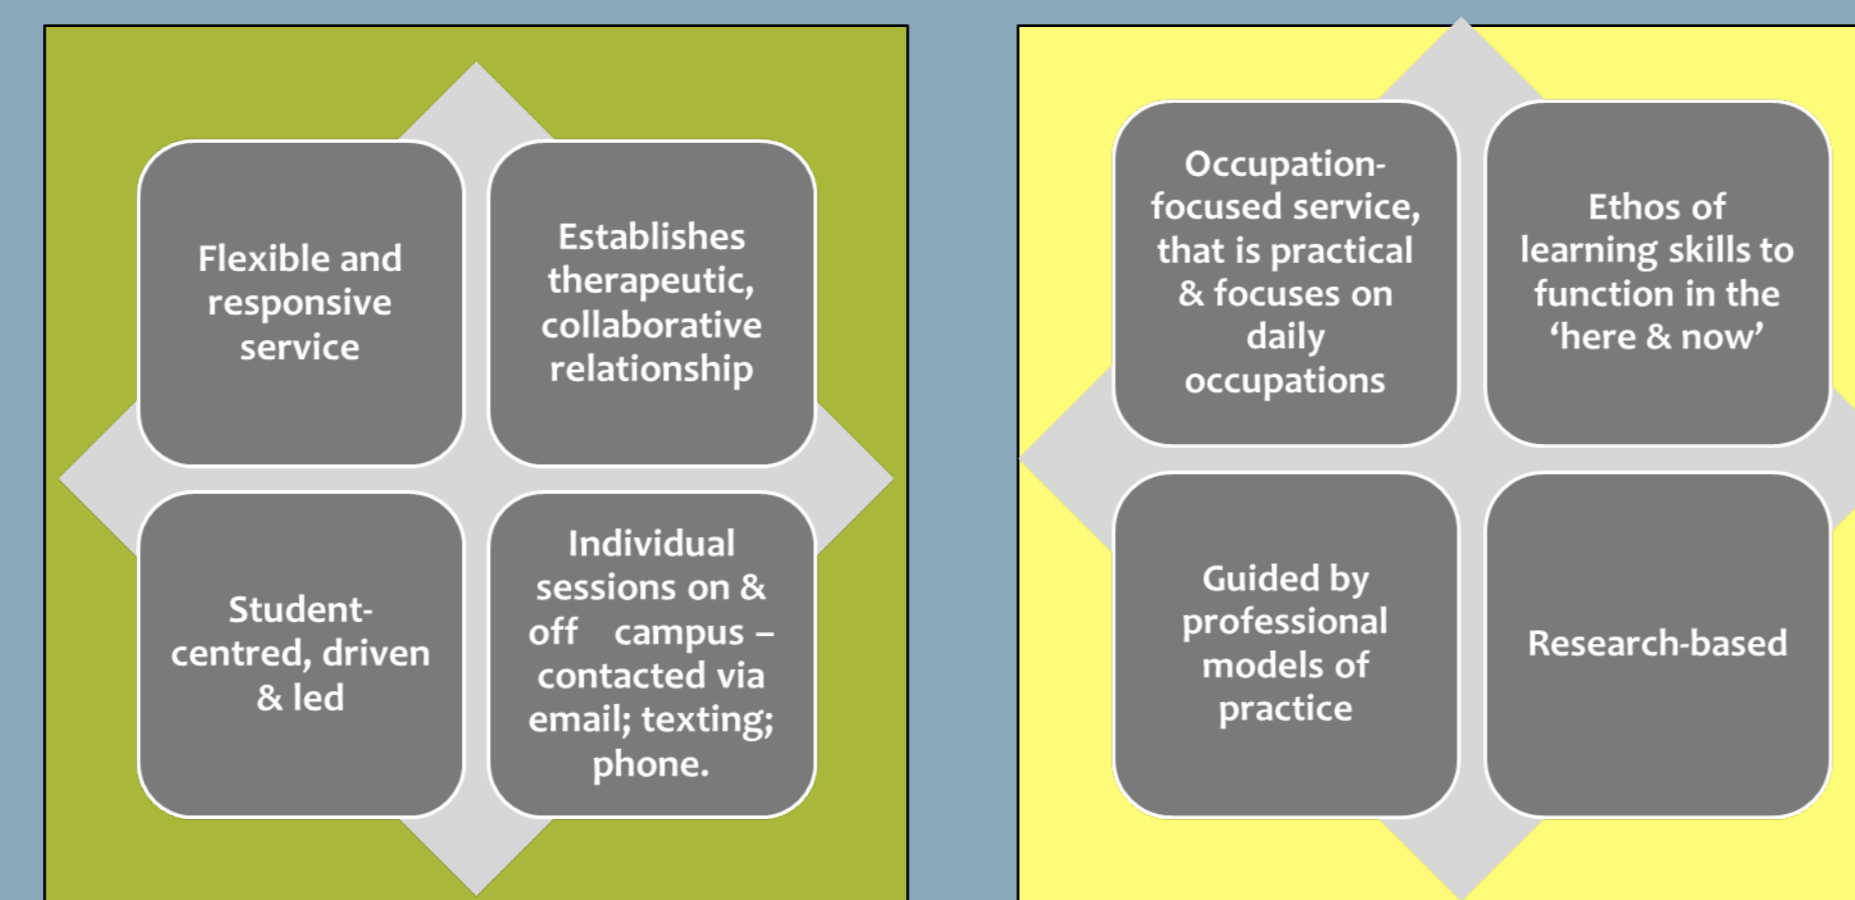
Flexible and responsive service

Establishes therapeutic, collaborative relationship

Student-centred, driven & led

Individual sessions on & off campus – contacted via email; texting; phone.

Occupation-focused service, that is practical & focuses on daily occupations

Ethos of learning skills to function in the 'here & now'

Guided by professional models of practice

Research-based